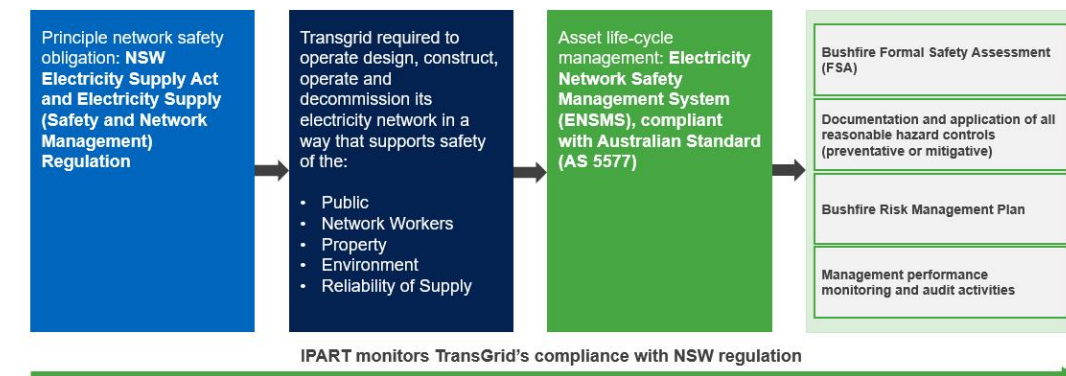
Principle network safety obligation: **NSW Electricity Supply Act and Electricity Supply (Safety and Network Management) Regulation**

Transgrid required to operate design, construct, operate and decommission its electricity network in a way that supports safety of the:

- Public
- Network Workers
- Property
- Environment
- Reliability of Supply

Asset life-cycle management: **Electricity Network Safety Management System (ENSMS), compliant with Australian Standard (AS 5577)**

Bushfire Formal Safety Assessment (FSA)

Documentation and application of all reasonable hazard controls (preventative or mitigative)

Bushfire Risk Management Plan

Management performance monitoring and audit activities

IPART monitors TransGrid's compliance with NSW regulation